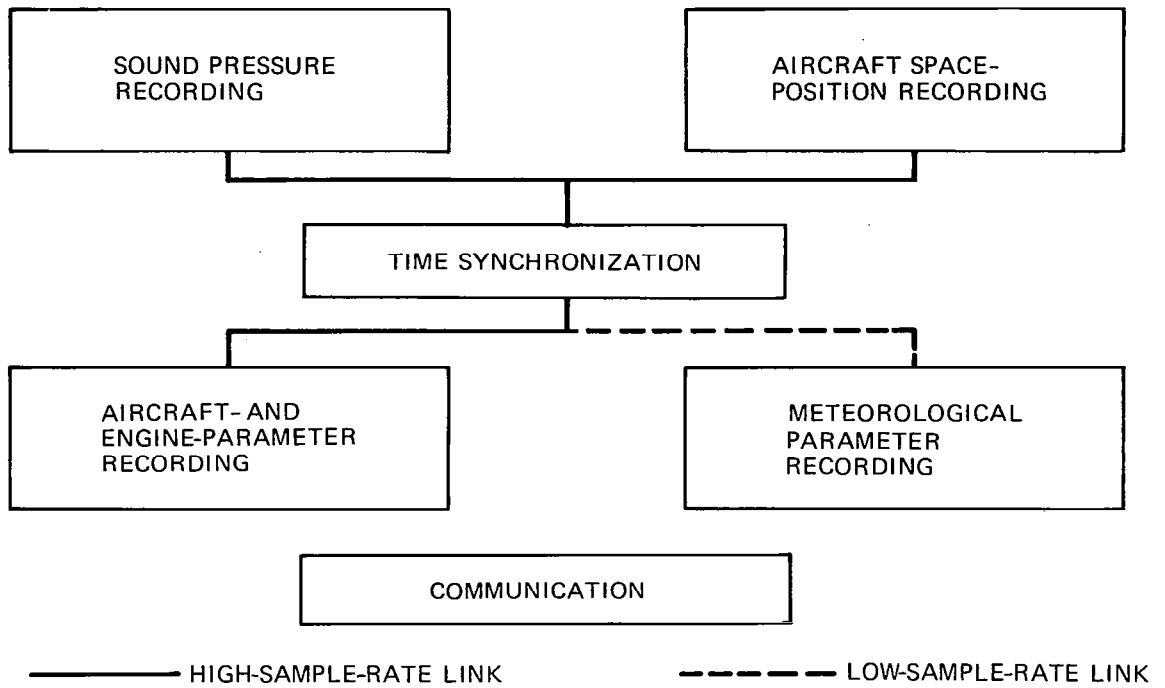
SOUND PRESSURE RECORDING

AIRCRAFT SPACE-POSITION RECORDING

TIME SYNCHRONIZATION

AIRCRAFT- AND ENGINE-PARAMETER RECORDING

METEOROLOGICAL PARAMETER RECORDING

COMMUNICATION

HIGH-SAMPLE-RATE LINK

LOW-SAMPLE-RATE LINK